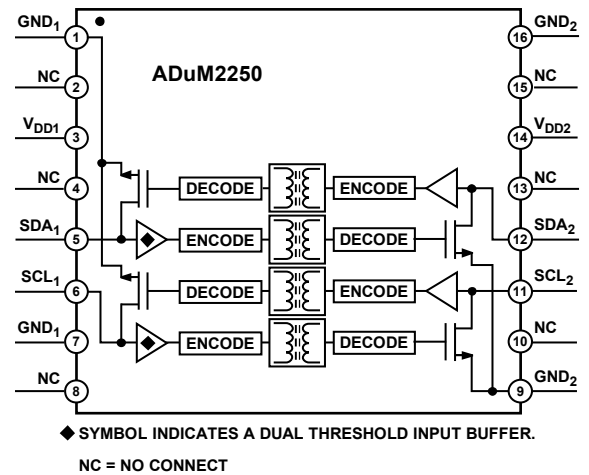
ADuM2250

$GND_1$ 1
NC 2
$V_{DD1}$ 3
NC 4
$SDA_1$ 5
$SCL_1$ 6
$GND_1$ 7
NC 8

$GND_2$ 16
NC 15
$V_{DD2}$ 14
NC 13
$SDA_2$ 12
$SCL_2$ 11
NC 10
$GND_2$ 9

DECODE
ENCODE
ENCODE
DECODE
DECODE
ENCODE
ENCODE
DECODE

◆ SYMBOL INDICATES A DUAL THRESHOLD INPUT BUFFER.

NC = NO CONNECT